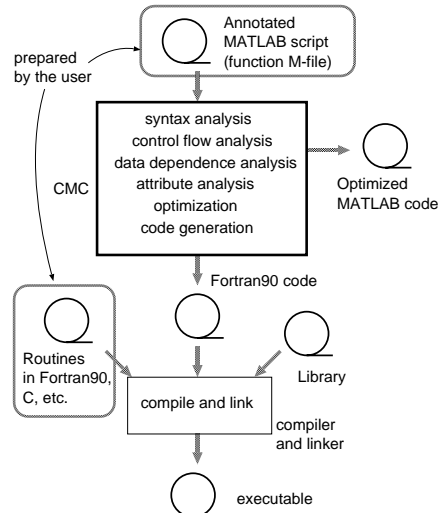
Annotated MATLAB script (function M-file)

prepared by the user

syntax analysis
control flow analysis
data dependence analysis
attribute analysis
optimization
code generation

CMC

Optimized MATLAB code

Fortran90 code

Routines in Fortran90, C, etc.

Library

compile and link

compiler and linker

executable